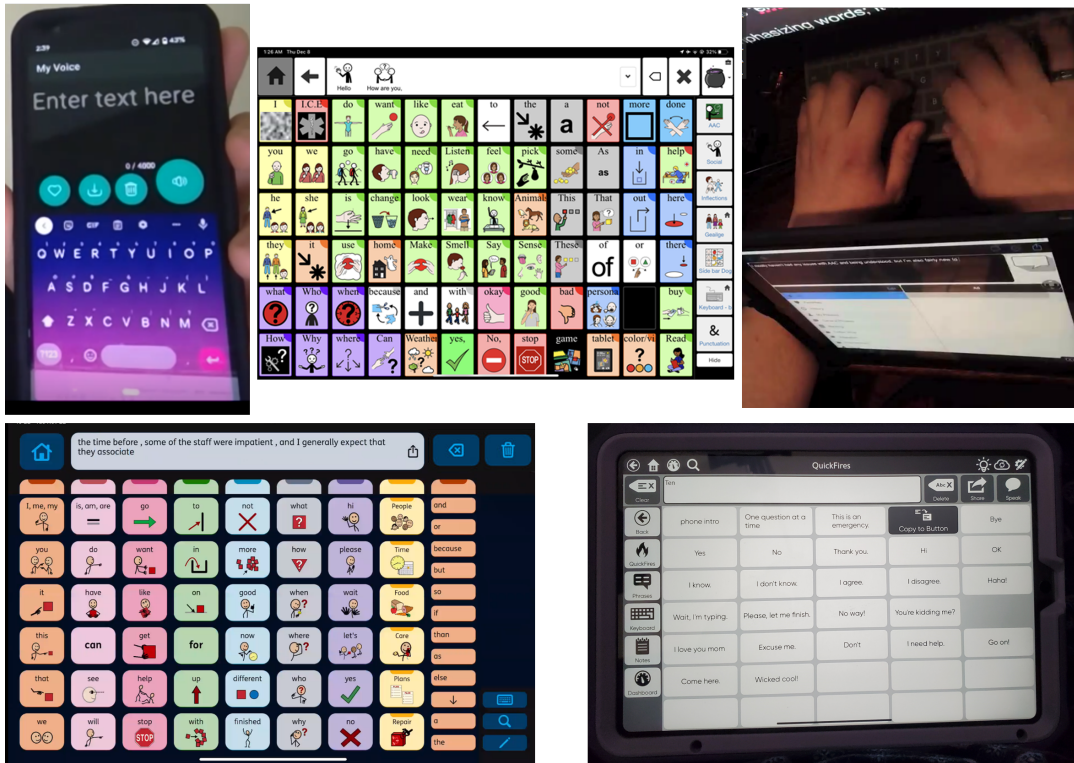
2:39
My Voice
Enter text here
0 / 4000
GIF
Q W E R T Y U I O P
A S D F G H J K L
Z X C V B N M
?123

1:26 AM Thu Dec 8
32%
Hello How are you.
I I.C.E. do want like eat to the a not more done AAC
you we go have need Listen feel pick some As as in help Social
he she is change look wear know Animal This That out here Inflections
they it use home Make Smell Say Sense These of of or there Gadge
what Who when because and with okay good bad person buy Side bar Dog
How Why where Can Weathe yes, No, stop game tablet color/vi Read Keyboard
& Punctuation
Hide

phasizing words;

the time before , some of the staff were impatient , and I generally expect that they associate
I, me, my is, am, are go to not what hi People and
or
you do want in more how please Time because
but
it have like on good when wait Food so
if
this can get for now where let's Care than
as
that see help up different who yes Plans else
we will stop with finished why no Repair a
the

QuickFires
Clear Delete Share Speak
Back phone intro One question at a time This is an emergency. Copy to Button Bye
QuickFires Yes No Thank you. Hi OK
Phrases I know. I don't know. I agree. I disagree. Haha!
Keyboard Wait, I'm typing. Please, let me finish. No way! You're kidding me?
Notes I love you mom Excuse me. Don't I need help. Go on!
Dashboard Come here. Wicked cool!